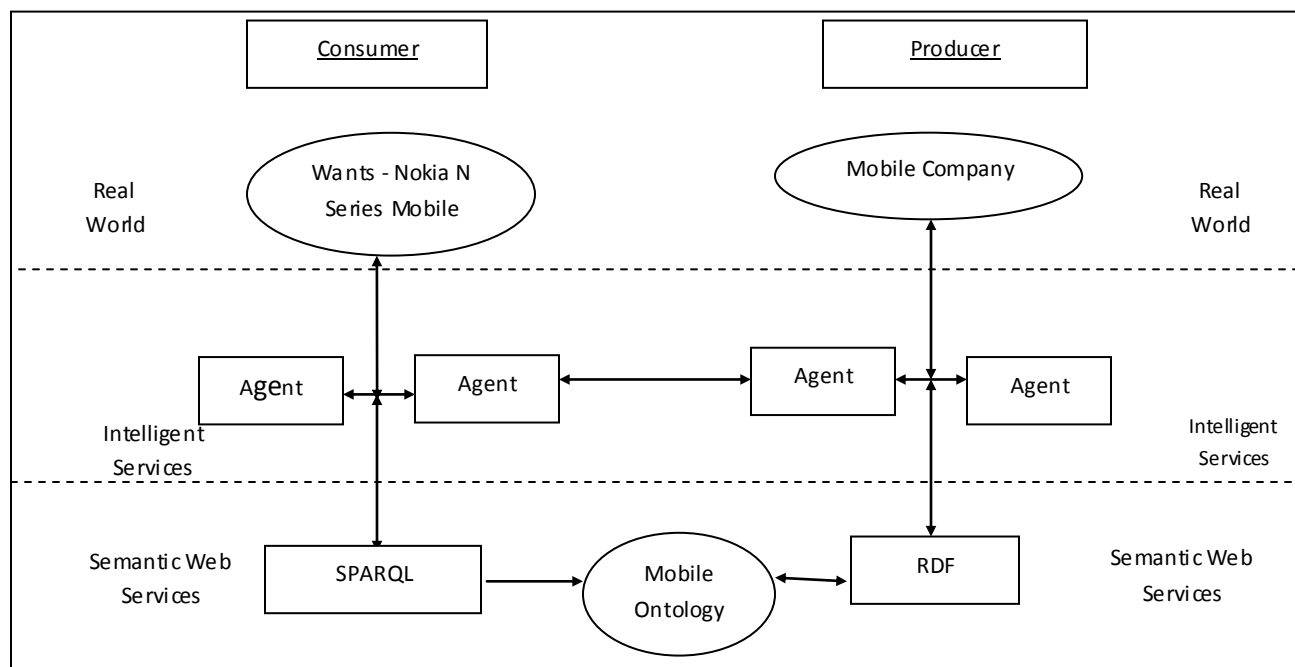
Consumer

Producer

Real World

Wants - Nokia N Series Mobile

Mobile Company

Real World

Agent

Agent

Agent

Agent

Intelligent Services

Intelligent Services

Semantic Web Services

SPARQL

Mobile Ontology

RDF

Semantic Web Services